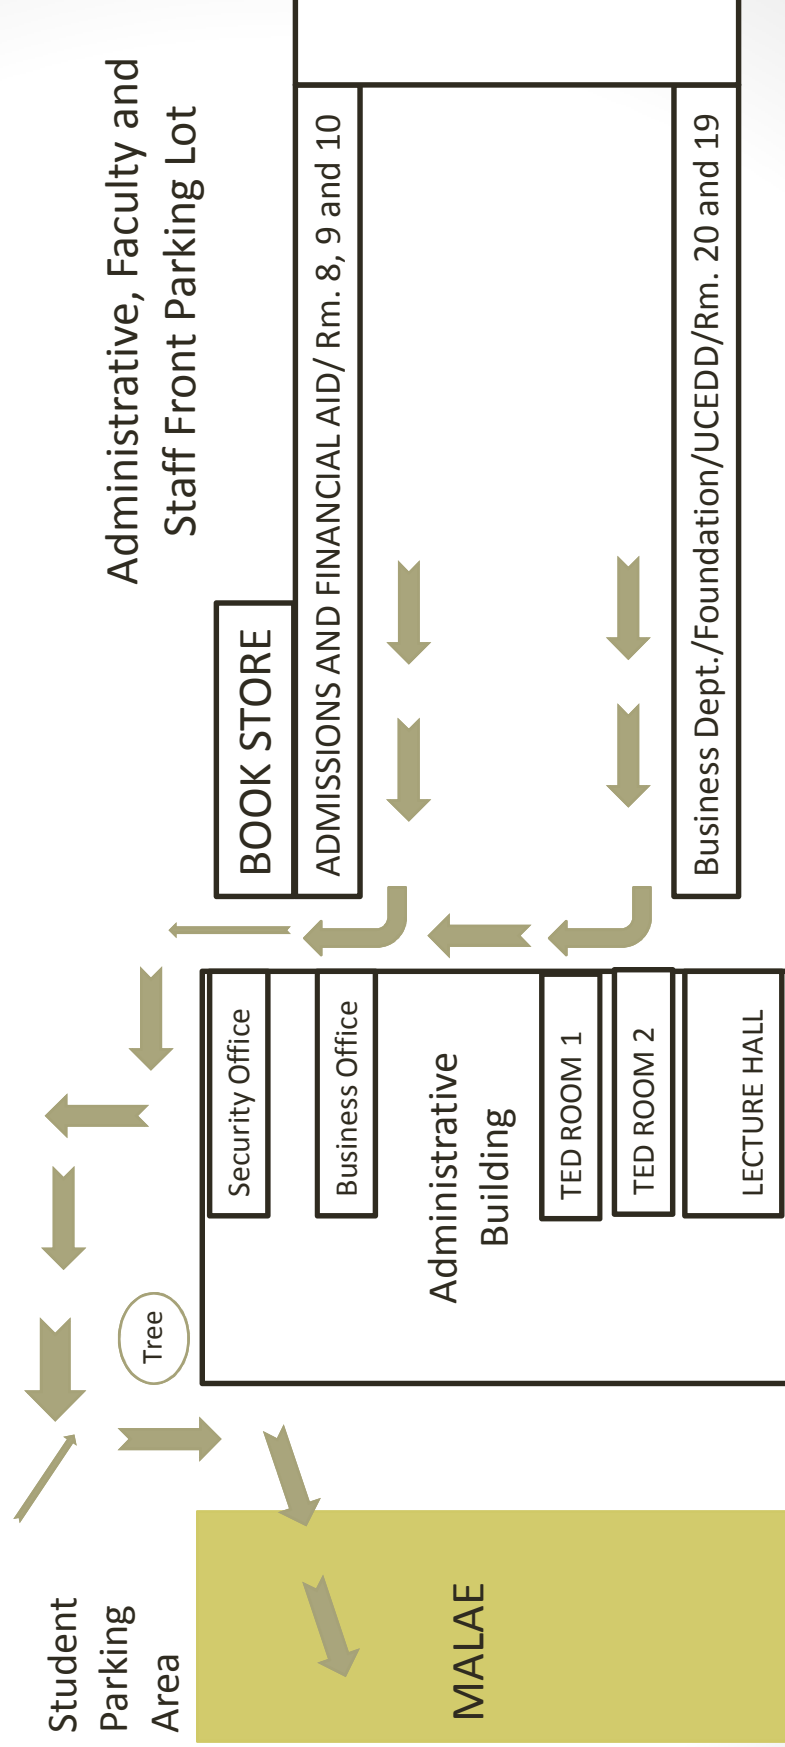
Administrative, Faculty and Staff Front Parking Lot

BOOK STORE

ADMISSIONS AND FINANCIAL AID/ Rm. 8, 9 and 10

Business Dept./Foundation/UCEDD/Rm. 20 and 19

Security Office

Business Office

Administrative Building

TED ROOM 1

TED ROOM 2

LECTURE HALL

Tree

Student Parking Area

MALAE